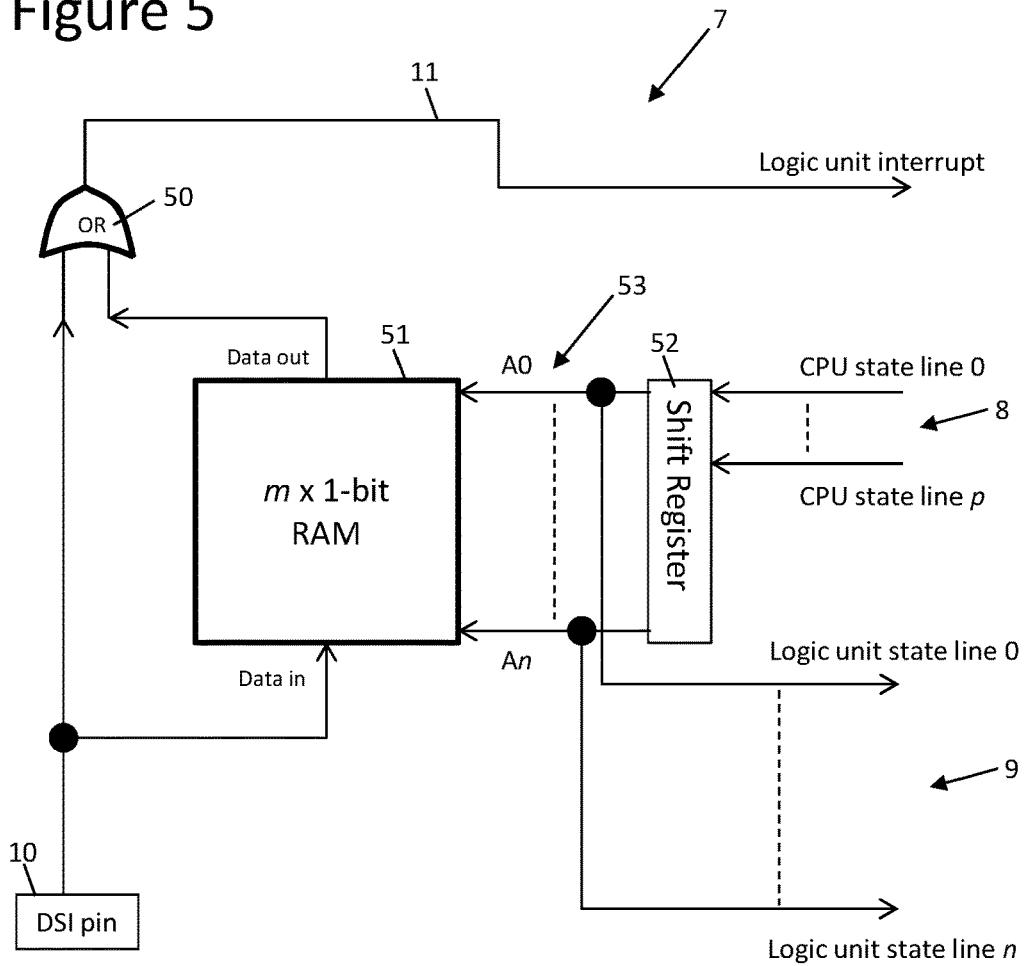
Figure 5

7

11

Logic unit interrupt

OR

50

53

51

52

Data out

A0

CPU state line 0

8

$m$ x 1-bit RAM

Shift Register

CPU state line $p$

A$n$

Logic unit state line 0

Data in

9

10

DSI pin

Logic unit state line $n$